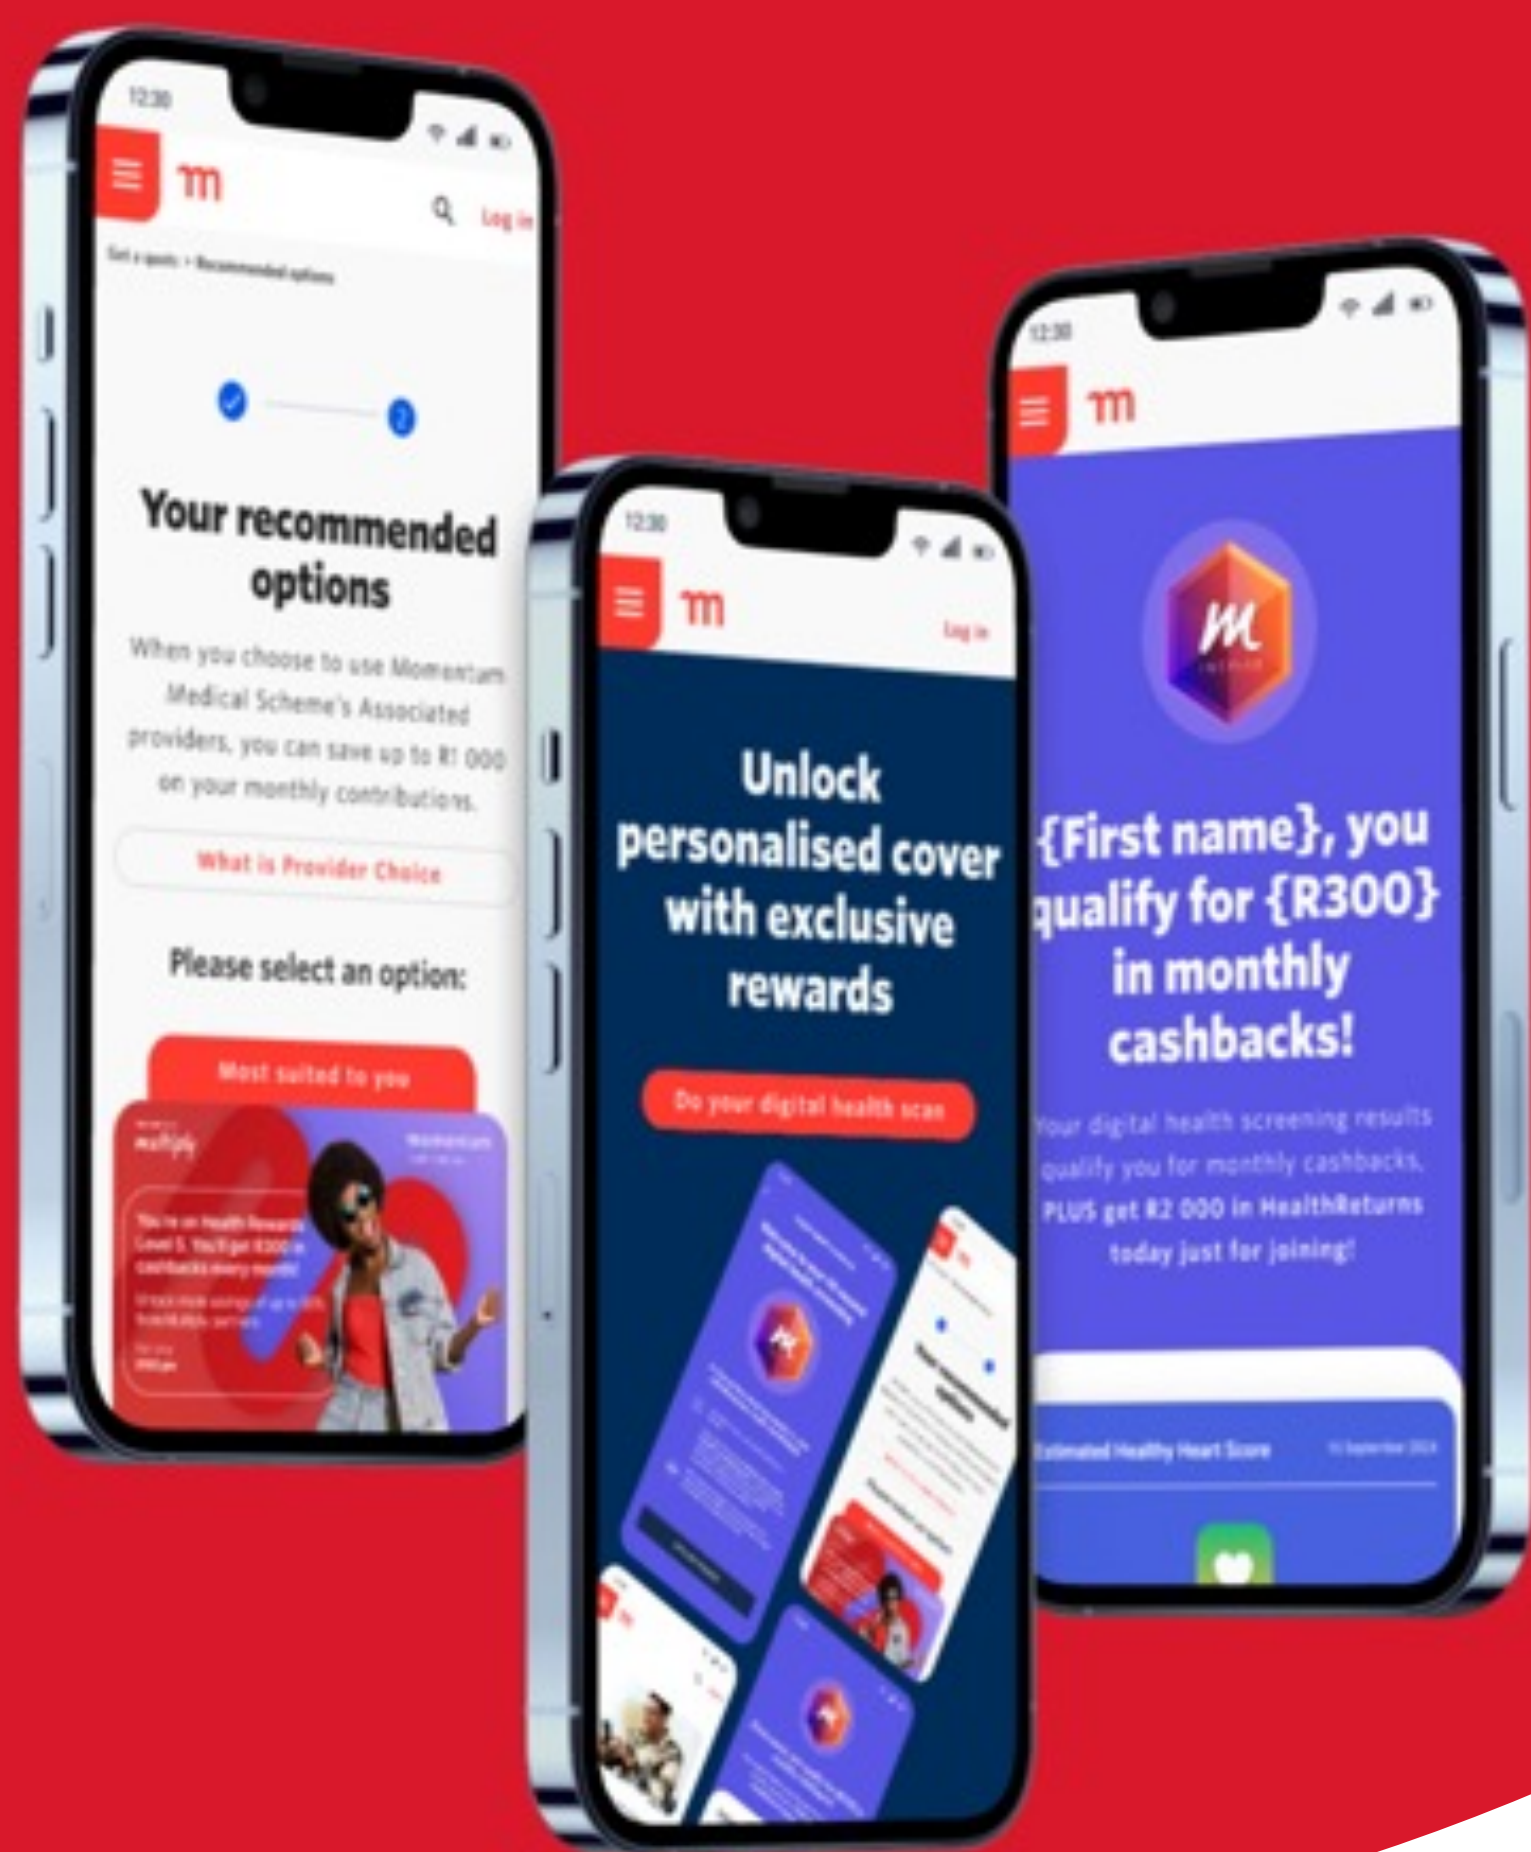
12:30

Log in

Get a quote > Recommended options

Your recommended options

When you choose to use Momentum Medical Scheme's Associated providers, you can save up to R1 000 on your monthly contributions.

What is Provider Choice

Please select an option:

Most suited to you

multiply

Momentum

You're on Health Rewards Level 5. You'll get R300 in cashbacks every month!

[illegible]

12:30

Log in

Unlock personalised cover with exclusive rewards

Do your digital health scan

12:30

{First name}, you qualify for {R300} in monthly cashbacks!

Your digital health screening results qualify you for monthly cashbacks, PLUS get R2 000 in HealthReturns today just for joining!

Estimated Healthy Heart Score

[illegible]